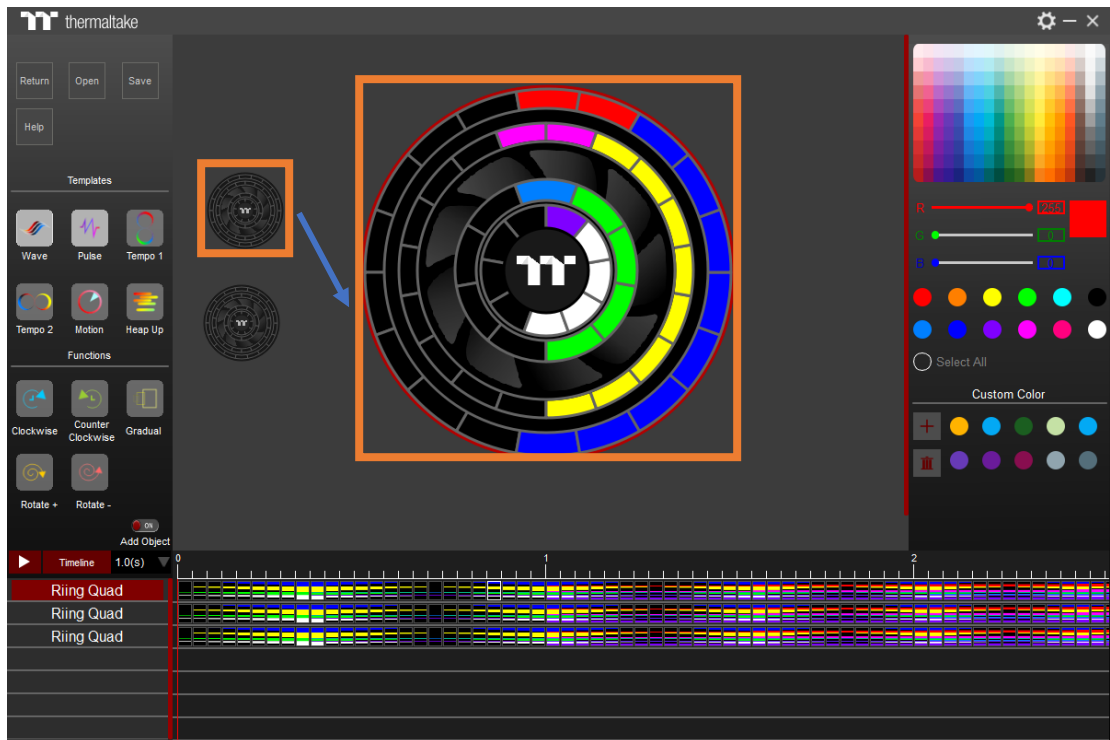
thermaltake

Return
Open
Save
Help

Templates
Wave
Pulse
Tempo 1
Tempo 2
Motion
Heap Up

Functions
Clockwise
Counter Clockwise
Gradual
Rotate +
Rotate -
ON
Add Object

R 255
G 0
B 0

Select All

Custom Color

Timeline
1.0(s)
0
1
2

Riing Quad
Riing Quad
Riing Quad